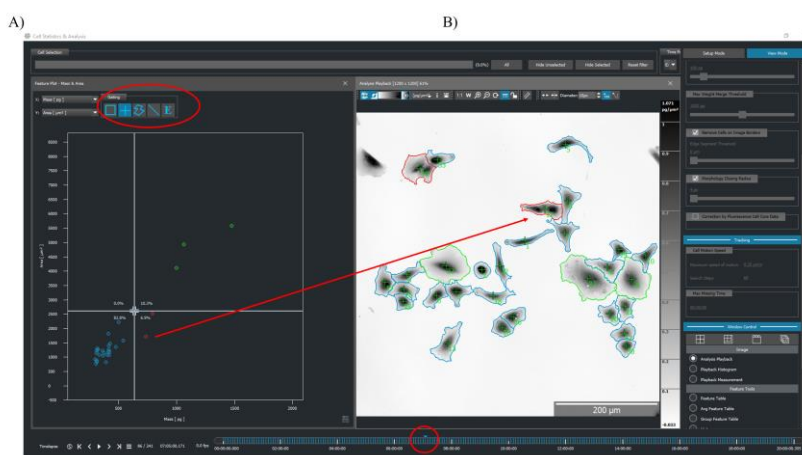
A)

B)

Cell Statistics & Analysis

Cell Selection

All

Hide Unselected

Hide Selected

Reset Filter

Feature Plot - Mass & Area

Gating

X: Mass [pg]

Y: Area [μm²]

Area [μm²]

Mass [pg]

0,0%

33,3%

83,3%

6,9%

500

1000

1500

2000

Analysis Playback [1000 x 1000] 40%

1.071 pg/μm²

200 μm

Setup Mode

View Mode

Max Height Range Threshold

Remove Cells in Image Border

Morphology Closing Radius

Tracking

Max Missing Time

Window Control

Analysis Playback

Playback Histogram

Playback Measurement

Feature Tools

Feature Table

Avg Feature Table

Group Feature Table

Timelapse

00:00:00.000

02:00:00

04:00:00

06:00:00

08:00:00

10:00:00

12:00:00

14:00:00

16:00:00

18:00:00

20:00:00